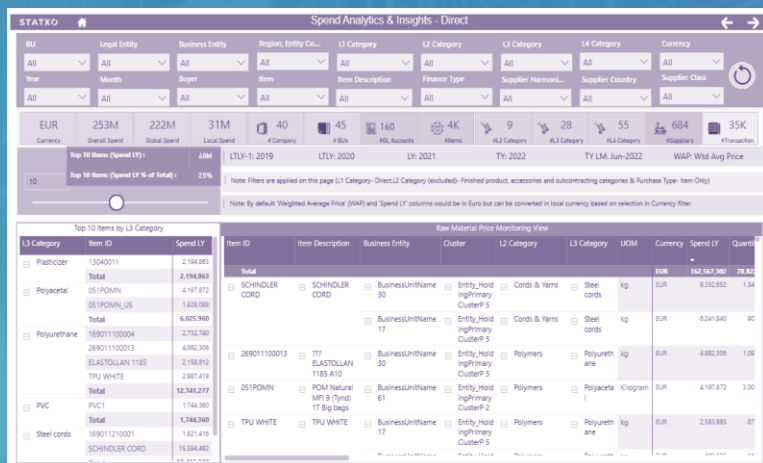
STATXO

Spend Analytics & Insights - Direct

BU
All

Legal Entity
All

Business Entity
All

Region, Entity Co...
All

L1 Category
All

L2 Category
All

L3 Category
All

L4 Category
All

Currency
All

Year
All

Month
All

Buyer
All

Item
All

Item Description
All

Finance Type
All

Supplier Harmoni...
All

Supplier Country
All

Supplier Class
All

EUR
Currency

253M
Overall Spend

222M
Global Spend

31M
Local Spend

40
# Company

45
# BUs

160
#GL Accounts

4K
#Items

9
#L2 Category

28
#L3 Category

55
#L4 Category

684
#Suppliers

35K
#Transaction

Top 10 Items (Spend LY) : 60M

Top 10 Items (Spend LY % of Total) : 25%

10

LTLY-1: 2019

LTLY: 2020

LY: 2021

TY: 2022

TY LM: Jun-2022

WAP: Wtd Avg Price

Note: Filters are applied on this page [L1 Category- Direct,L2 Category (excluded)- Finished product, accessories and subcontracting categories & Purchase Type- Item Only]

Note: By default 'Weighted Average Price' (WAP) and 'Spend LY' columns would be in Euro but can be converted in local currency based on selection in Currency filter.

Top 10 Items by L3 Category

| L3 Category | Item ID | Spend LY |
|---|---|---|
| Plasticizer | 13040011 | 2,194,863 |
| | Total | 2,194,863 |
| Polyacetal | 051POMN | 4,197,872 |
| | 051POMN_US | 1,828,088 |
| | Total | 6,025,960 |
| Polyurethane | 169011100004 | 2,732,740 |
| | 269011100013 | 4,862,306 |
| | ELASTOLLAN 1185 | 2,158,812 |
| | TPU WHITE | 2,987,419 |
| | Total | 12,741,277 |
| PVC | PVC1 | 1,744,360 |
| | Total | 1,744,360 |
| Steel cords | 169011210001 | 1,821,416 |
| | SCHINDLER CORD | 15,594,482 |

Raw Material Price Monitoring View

| Item ID | Item Description | Business Entity | Cluster | L2 Category | L3 Category | UOM | Currency | Spend LY | Quanti |
|---|---|---|---|---|---|---|---|---|---|
| Total | | | | | | | EUR | 162,567,302 | 78,82 |
| SCHINDLER CORD | SCHINDLER CORD | BusinessUnitName 30 | Entity_HoldingPrimary ClusterP 5 | Cords & Yarns | Steel cords | kg | EUR | 9,352,652 | 1,34 |
| | | BusinessUnitName 17 | Entity_HoldingPrimary ClusterP 5 | Cords & Yarns | Steel cords | kg | EUR | 6,241,840 | 90 |
| 269011100013 | ??? ELASTOLLAN 1185 A10 | BusinessUnitName 30 | Entity_HoldingPrimary ClusterP 5 | Polymers | Polyurethane | kg | EUR | 4,862,306 | 1,09 |
| 051POMN | POM Natural MFI 9 (7kg) 1T Big bags | BusinessUnitName 61 | Entity_HoldingPrimary ClusterP 2 | Polymers | Polyacetal | Kilogram | EUR | 4,197,872 | 3,00 |
| TPU WHITE | TPU WHITE | BusinessUnitName 17 | Entity_HoldingPrimary ClusterP 5 | Polymers | Polyurethane | kg | EUR | 2,583,885 | 87 |